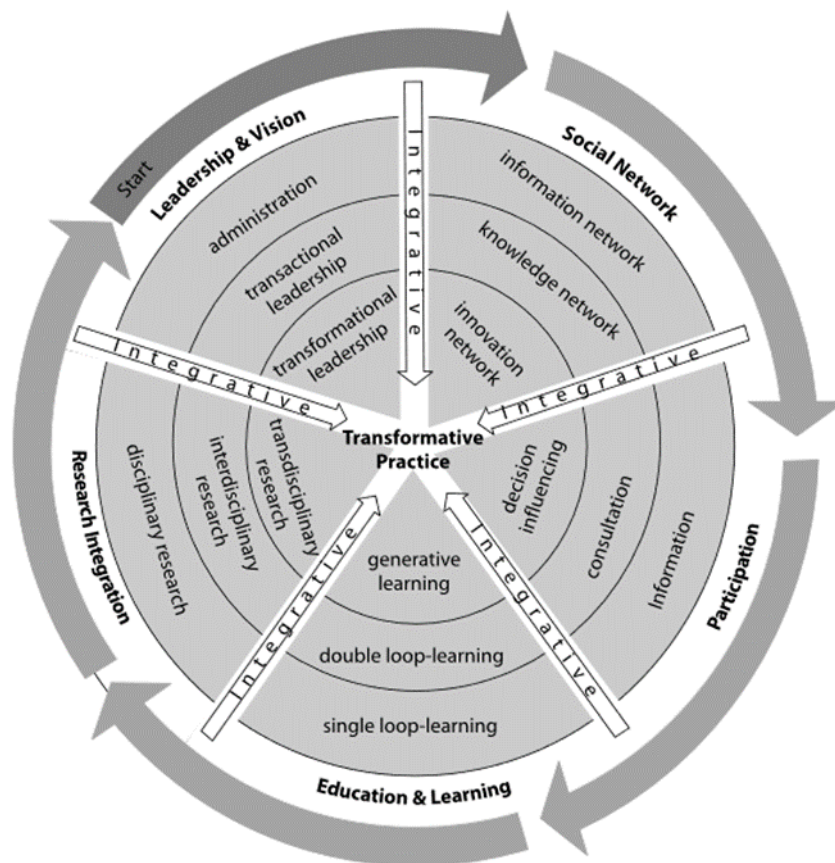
Start

Leadership & Vision

administration

transactional leadership

transformational leadership

Integrative

Social Network

information network

knowledge network

innovation network

Integrative

Participation

Information

consultation

decision influencing

Integrative

Education & Learning

single loop-learning

double loop-learning

generative learning

Integrative

Research Integration

disciplinary research

interdisciplinary research

transdisciplinary research

Integrative

Transformative Practice